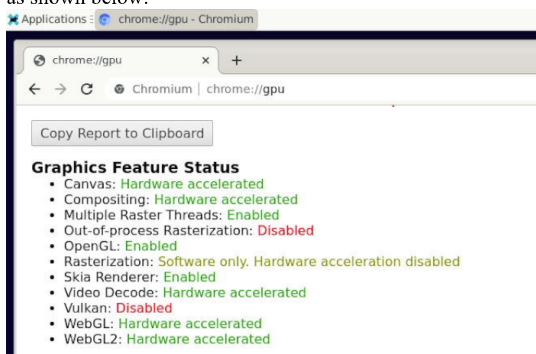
as shown below:

Applications chrome://gpu - Chromium

chrome://gpu × +

← → C Chromium | chrome://gpu

Copy Report to Clipboard

Graphics Feature Status

- Canvas: Hardware accelerated
- Compositing: Hardware accelerated
- Multiple Raster Threads: Enabled
- Out-of-process Rasterization: Disabled
- OpenGL: Enabled
- Rasterization: Software only. Hardware acceleration disabled
- Skia Renderer: Enabled
- Video Decode: Hardware accelerated
- Vulkan: Disabled
- WebGL: Hardware accelerated
- WebGL2: Hardware accelerated